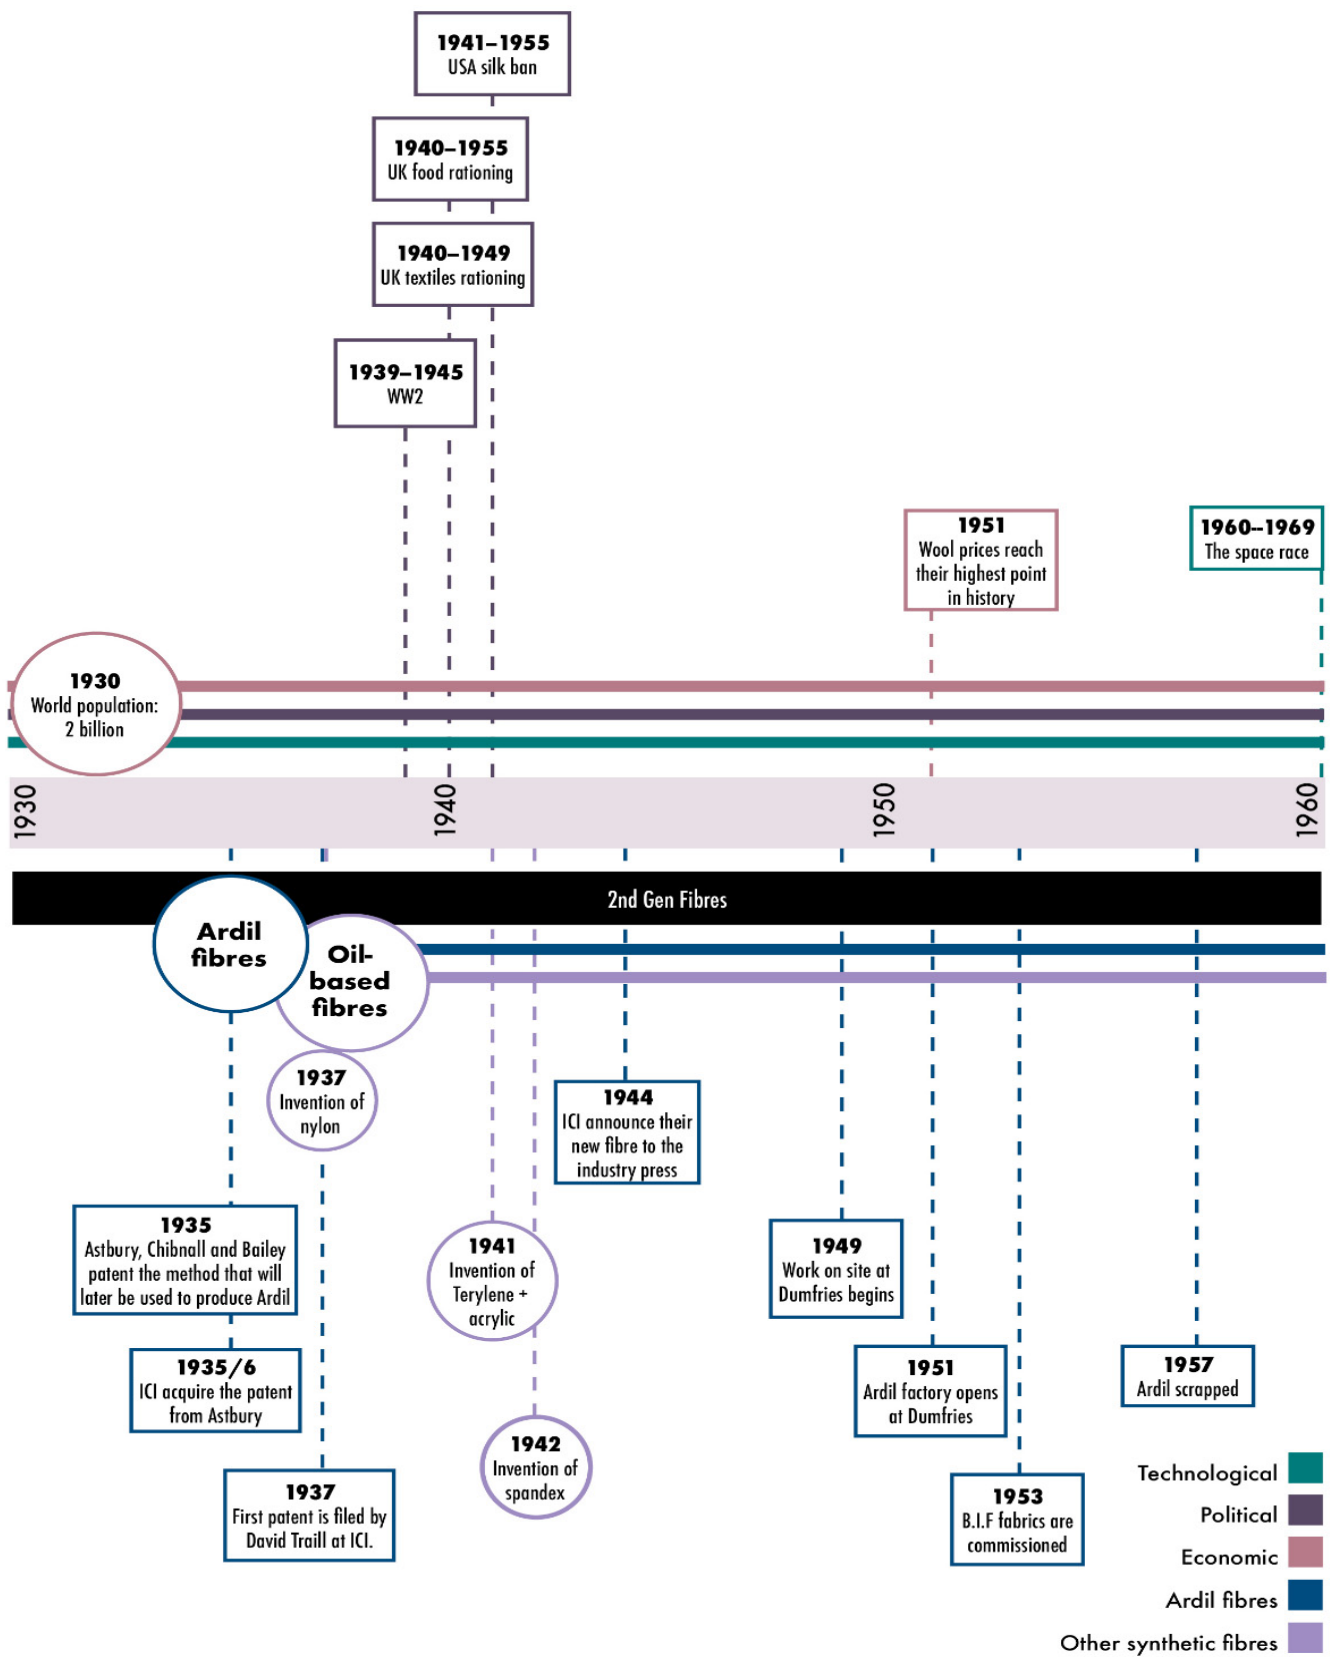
1941–1955
USA silk ban

1940–1955
UK food rationing

1940–1949
UK textiles rationing

1939–1945
WW2

1951
Wool prices reach their highest point in history

1960–1969
The space race

1930
World population: 2 billion

1930

1940

1950

1960

2nd Gen Fibres

Ardil fibres

Oil-based fibres

1937
Invention of nylon

1944
ICI announce their new fibre to the industry press

1935
Astbury, Chibnall and Bailey patent the method that will later be used to produce Ardil

1941
Invention of Terylene + acrylic

1949
Work on site at Dumfries begins

1935/6
ICI acquire the patent from Astbury

1951
Ardil factory opens at Dumfries

1957
Ardil scrapped

1942
Invention of spandex

1937
First patent is filed by David Traill at ICI.

1953
B.I.F fabrics are commissioned

Technological

Political

Economic

Ardil fibres

Other synthetic fibres